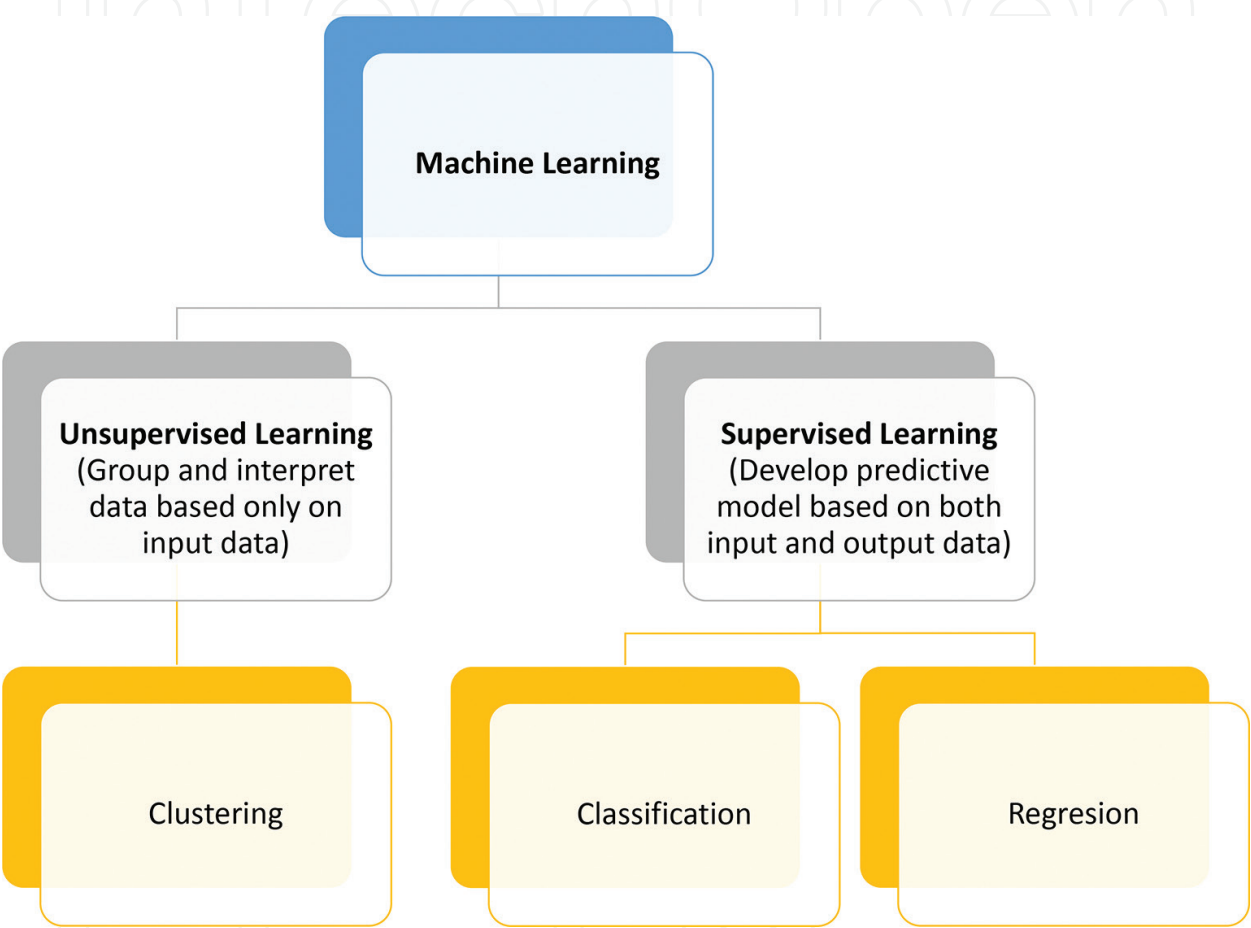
Machine Learning

Unsupervised Learning
(Group and interpret data based only on input data)

Supervised Learning
(Develop predictive model based on both input and output data)

Clustering

Classification

Regresion